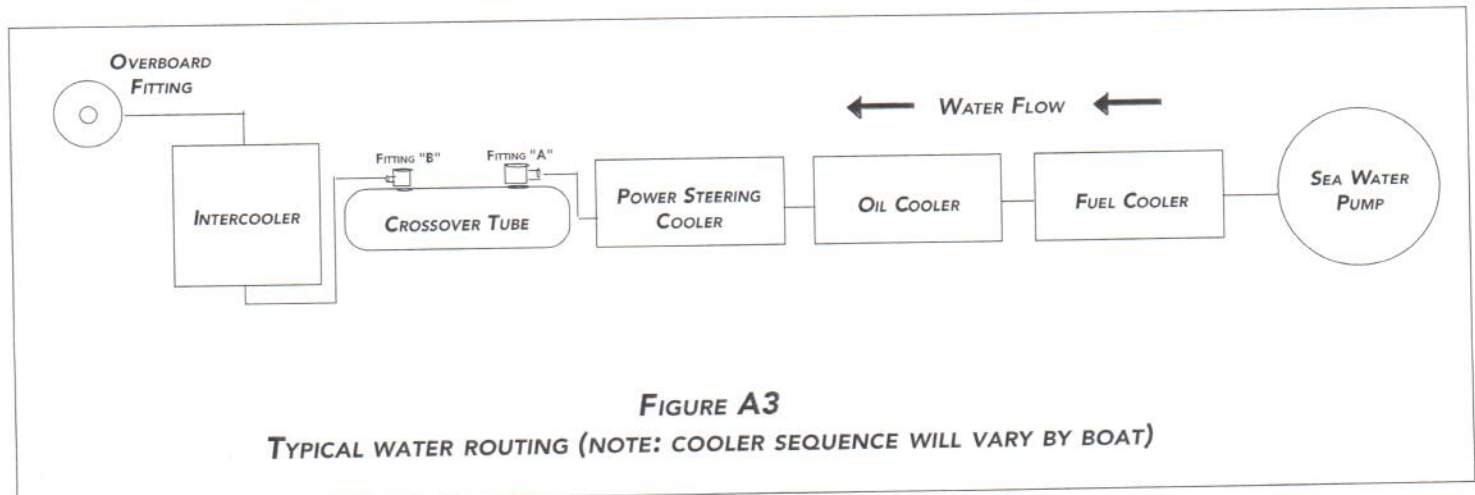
Overboard Fitting

Water Flow

Fitting "B"

Fitting "A"

Intercooler

Crossover Tube

Power Steering Cooler

Oil Cooler

Fuel Cooler

Sea Water Pump

Figure A3
Typical water routing (note: cooler sequence will vary by boat)